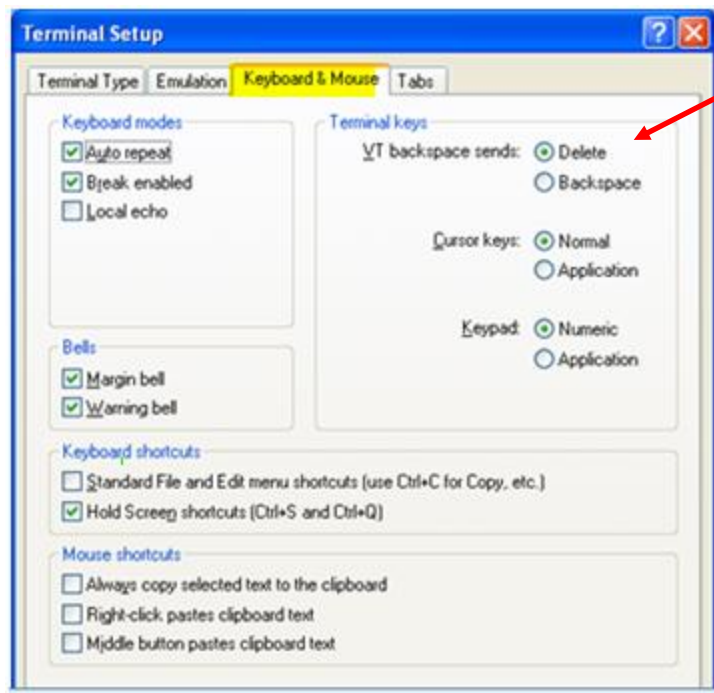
Terminal Setup

Terminal Type | Emulation | Keyboard & Mouse | Tabs

Keyboard modes
Auto repeat
Break enabled
Local echo

Terminal keys
VT backspace sends: Delete
Backspace

Cursor keys: Normal
Application

Keypad: Numeric
Application

Bells
Margin bell
Warning bell

Keyboard shortcuts
Standard File and Edit menu shortcuts (use Ctrl+C for Copy, etc.)
Hold Screen shortcuts (Ctrl+S and Ctrl+Q)

Mouse shortcuts
Always copy selected text to the clipboard
Right-click pastes clipboard text
Middle button pastes clipboard text